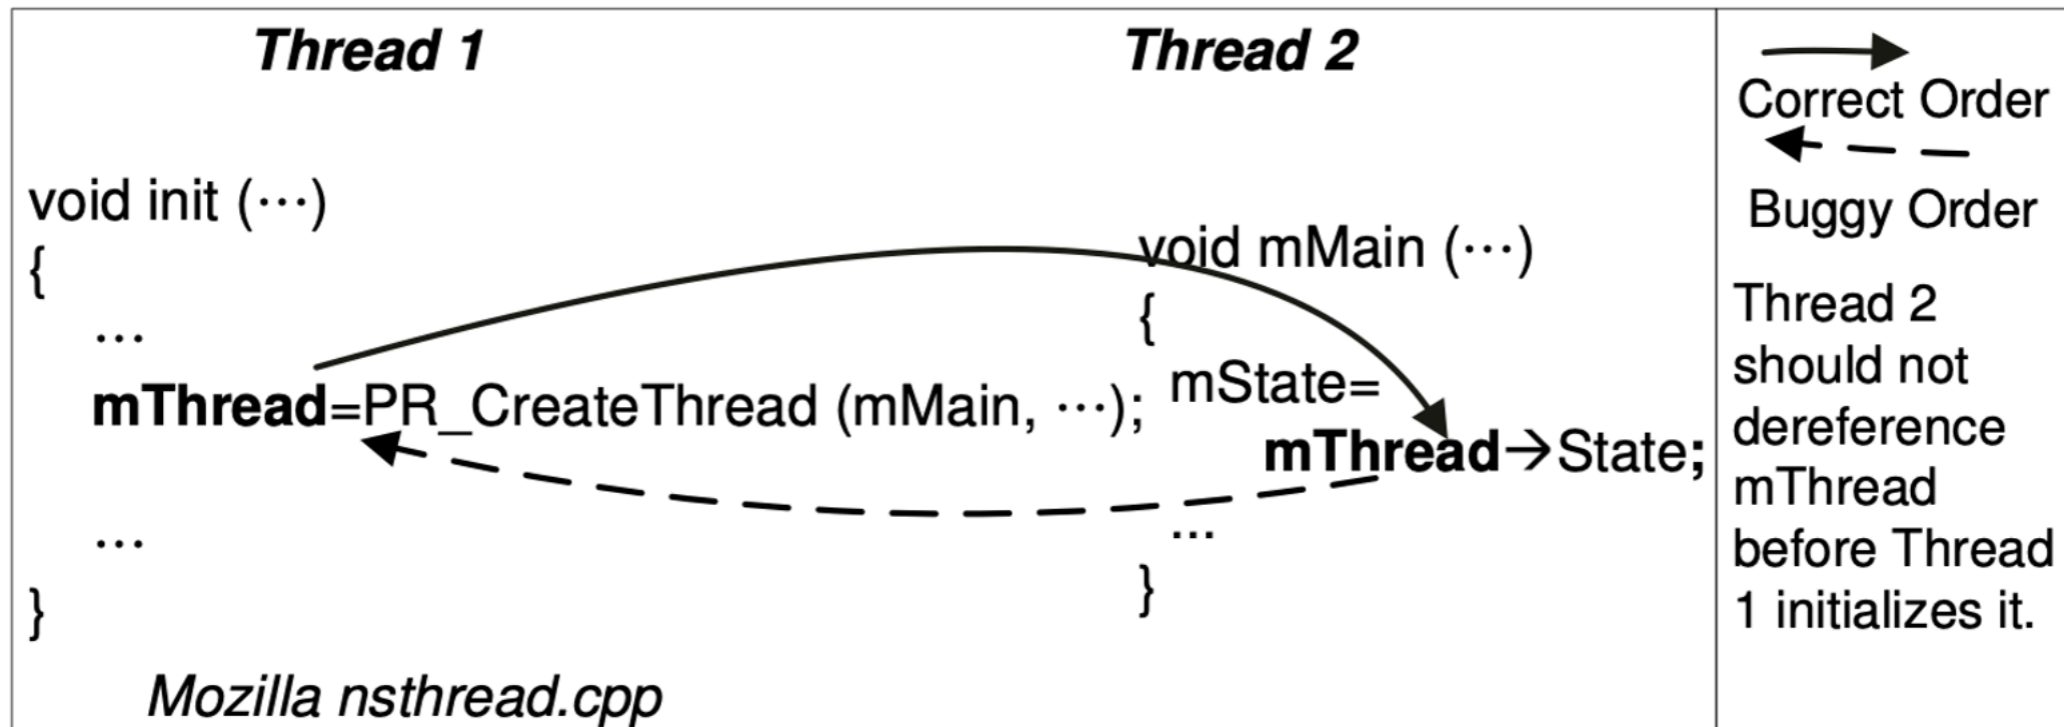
Thread 1

void init (⋯)
{
…
mThread=PR_CreateThread (mMain, ⋯);

…
}

Mozilla nsthread.cpp

Thread 2

void mMain (⋯)
{
mState=
mThread→State;
...
}

Correct Order

Buggy Order

Thread 2 should not dereference mThread before Thread 1 initializes it.